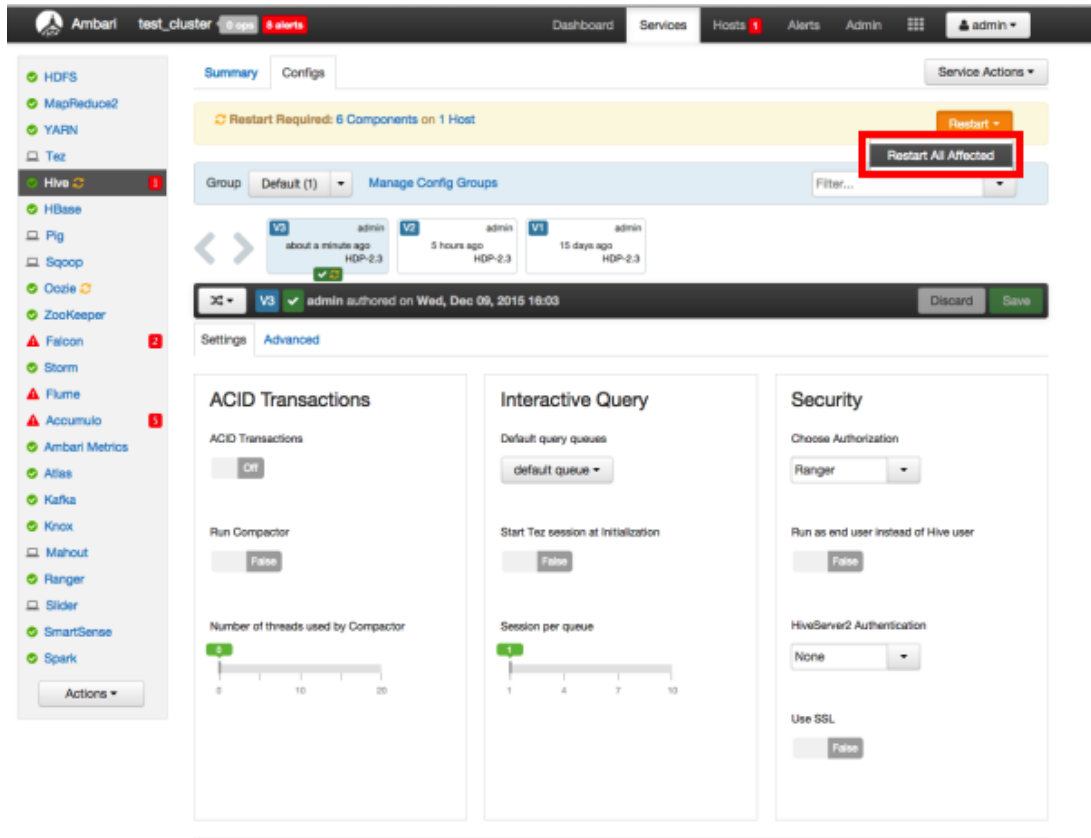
Ambari test_cluster 0 ops 8 alerts

Dashboard Services Hosts 1 Alerts Admin admin

HDFS
MapReduce2
YARN
Tez
Hive 1
HBase
Pig
Sqoop
Oozie
ZooKeeper
Falcon 2
Storm
Flume
Accumulo 5
Ambari Metrics
Atlas
Kafka
Knox
Mahout
Ranger
Slider
SmartSense
Spark

Actions

Summary Configs

Service Actions

Restart Required: 6 Components on 1 Host

Restart

Restart All Affected

Group Default (1) Manage Config Groups

Filter...

V3 admin about a minute ago HDP-2.3

V2 admin 5 hours ago HDP-2.3

V1 admin 15 days ago HDP-2.3

V3 admin authored on Wed, Dec 09, 2015 16:03

Discard Save

Settings Advanced

ACID Transactions

ACID Transactions

Off

Run Compactor

False

Number of threads used by Compactor

0

0 10 20

Interactive Query

Default query queues

default queue

Start Tez session at Initialization

False

Session per queue

1

1 4 7 10

Security

Choose Authorization

Ranger

Run as end user instead of Hive user

False

HiveServer2 Authentication

None

Use SSL

False